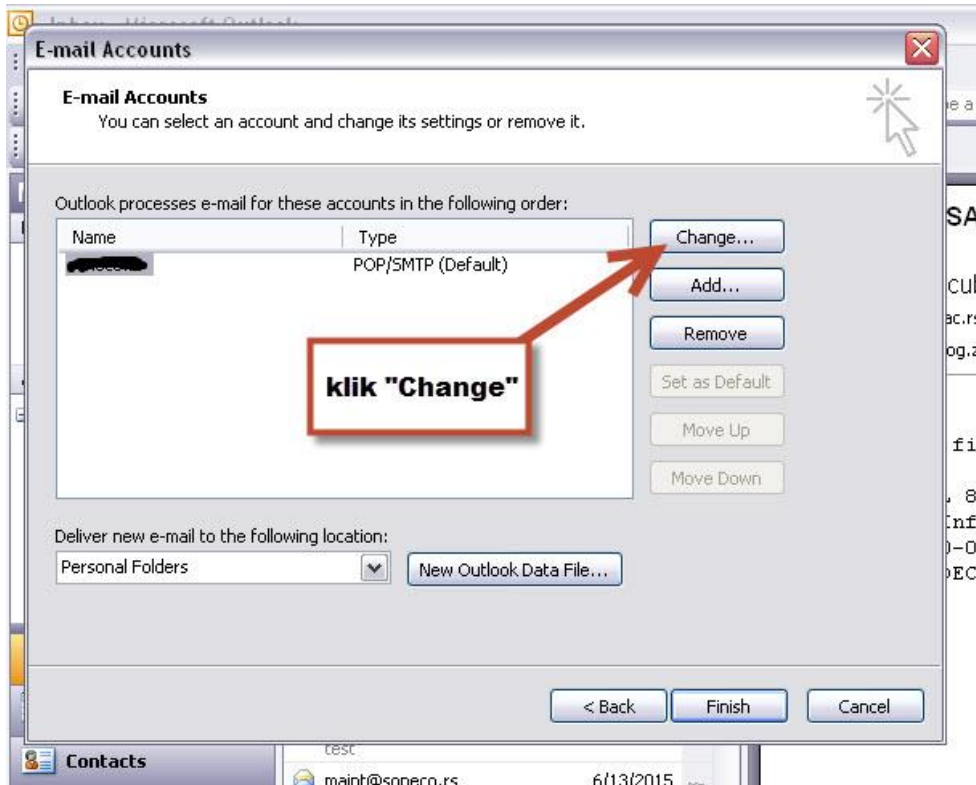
Inbox - Microsoft Outlook

E-mail Accounts

E-mail Accounts
You can select an account and change its settings or remove it.

Outlook processes e-mail for these accounts in the following order:

| Name | Type |
|---|---|
| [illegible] | POP/SMTP (Default) |

Change...
Add...
Remove
Set as Default
Move Up
Move Down

klik "Change"

Deliver new e-mail to the following location:
Personal Folders
New Outlook Data File...

< Back
Finish
Cancel

SA
cul
ac.rs
og.a
fi
8
Inf
-O
EC

Contacts
test
maint@sopeco.rs
6/13/2015